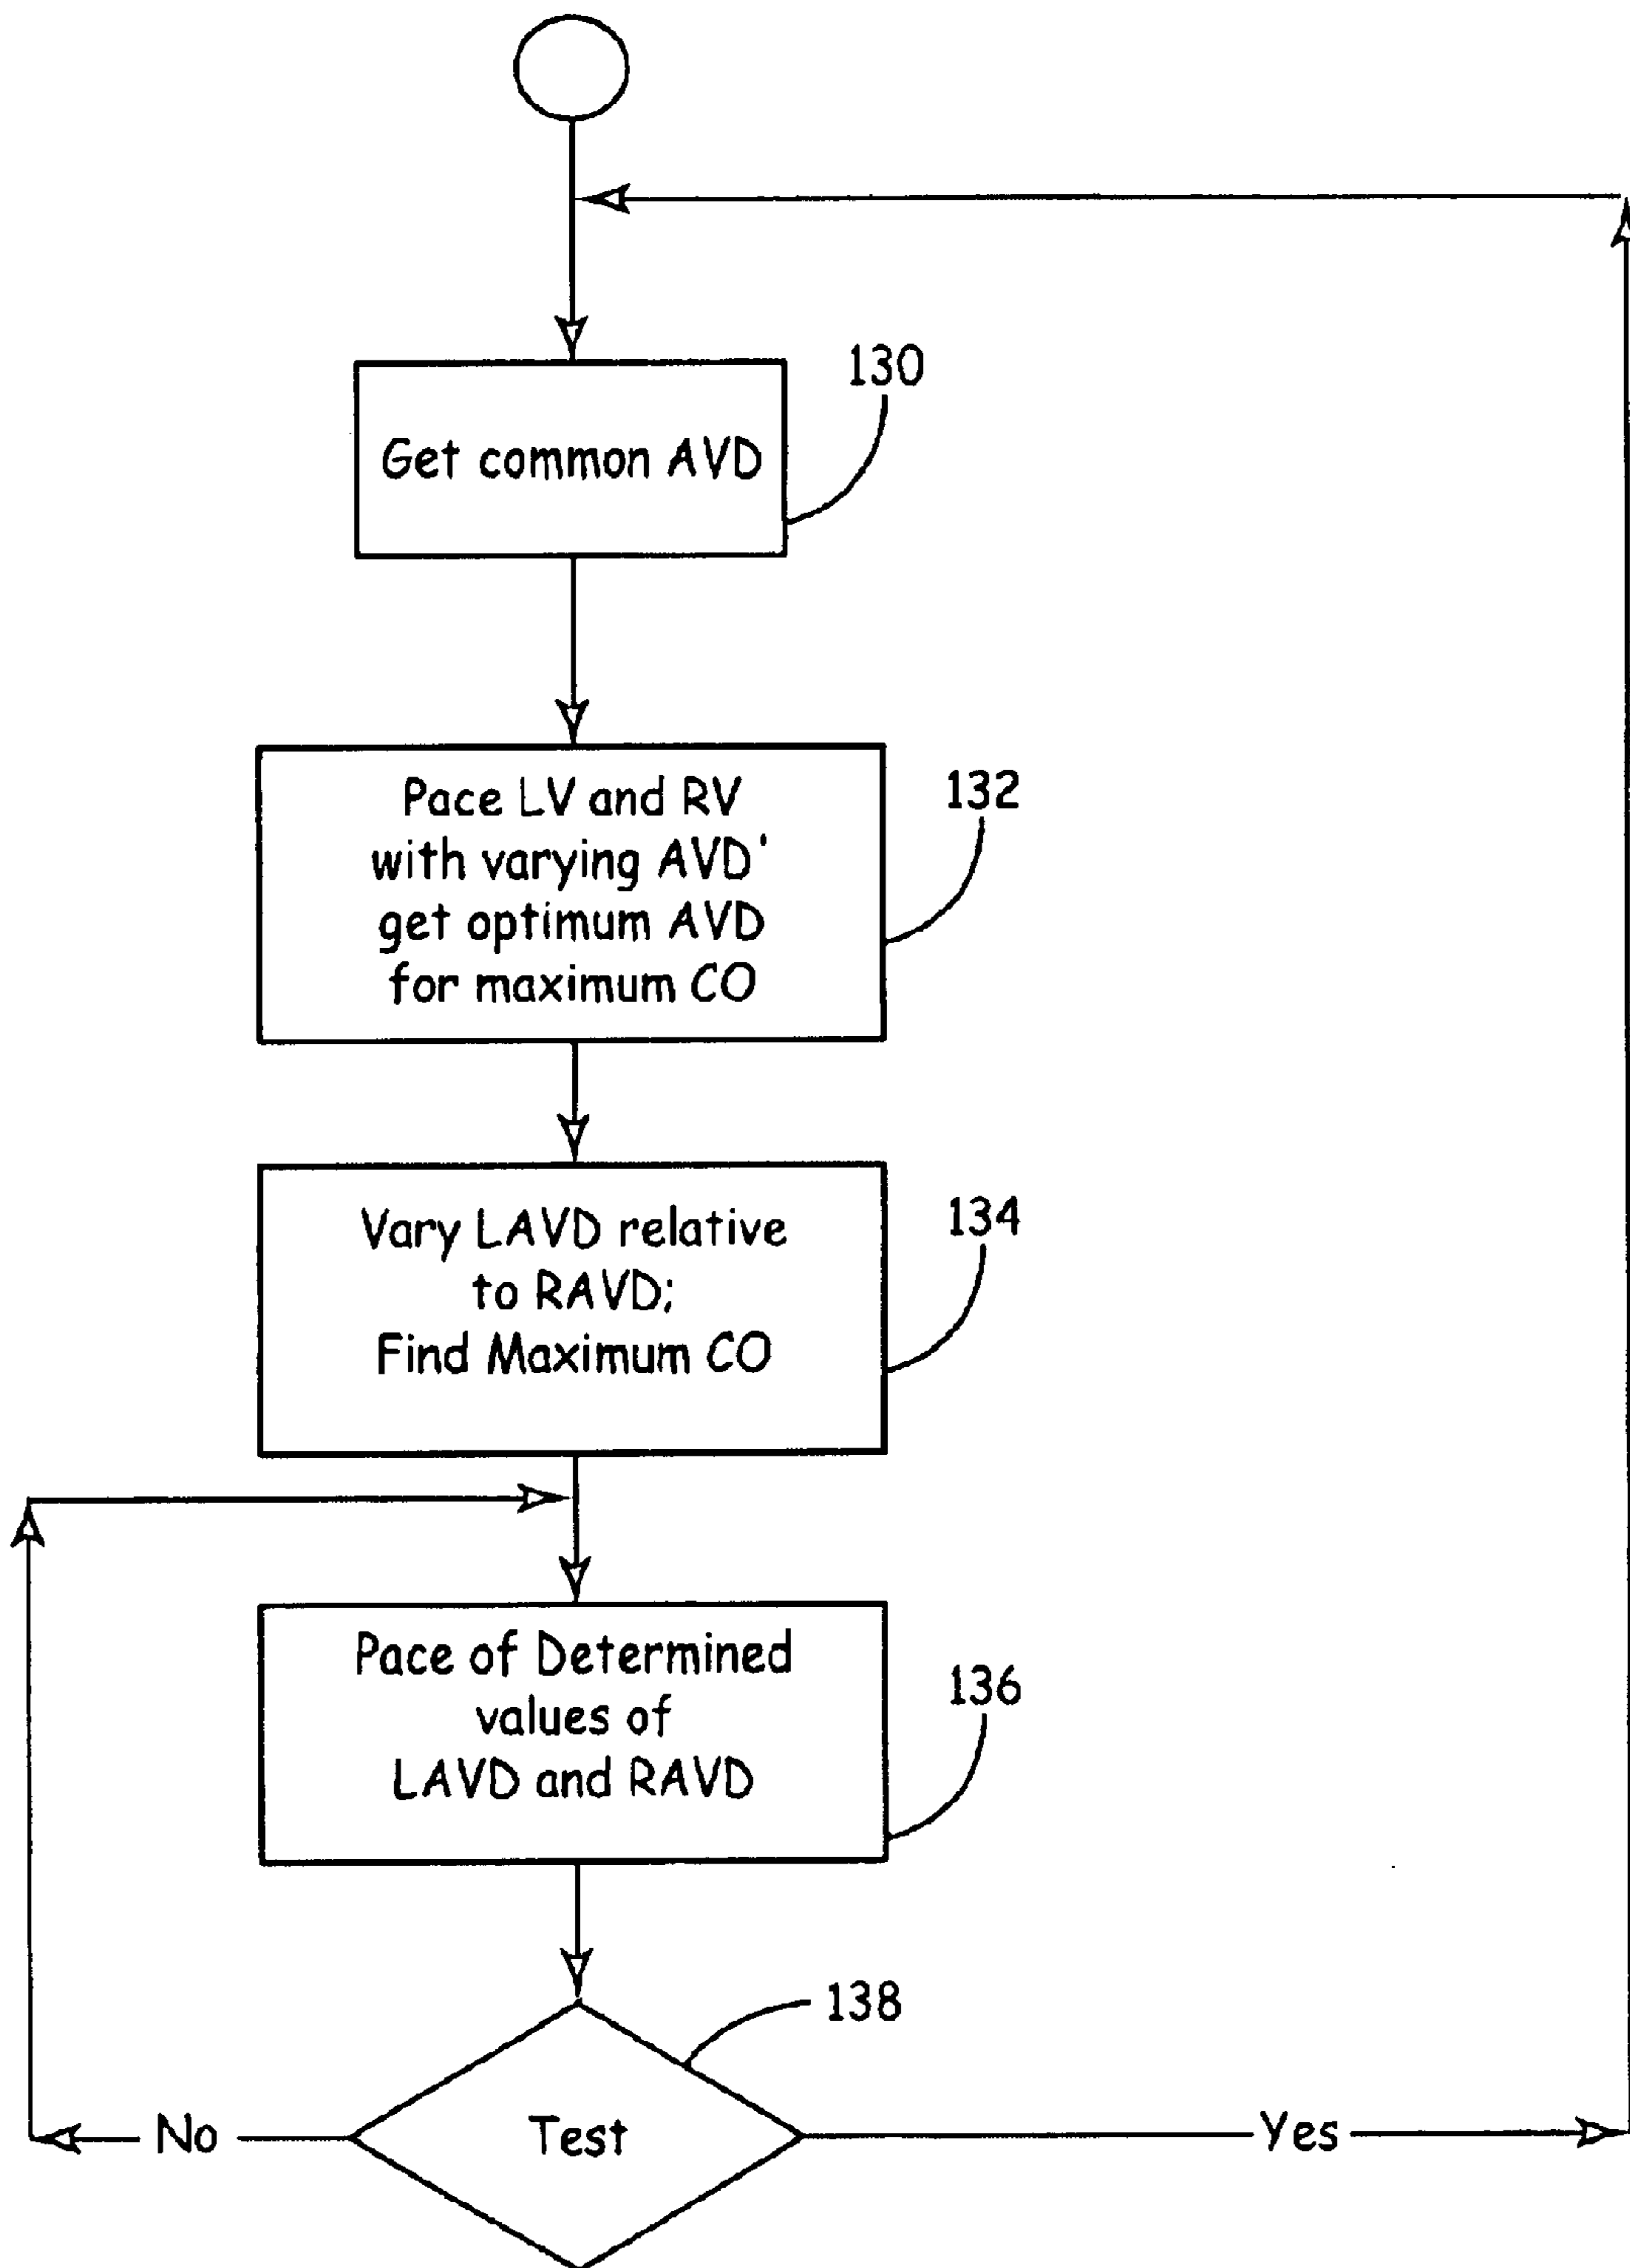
130

Get common AVD

132

Pace LV and RV with varying AVD' get optimum AVD for maximum CO

134

Vary LAVD relative to RAVD; Find Maximum CO

136

Pace of Determined values of LAVD and RAVD

138

Test

No

Yes